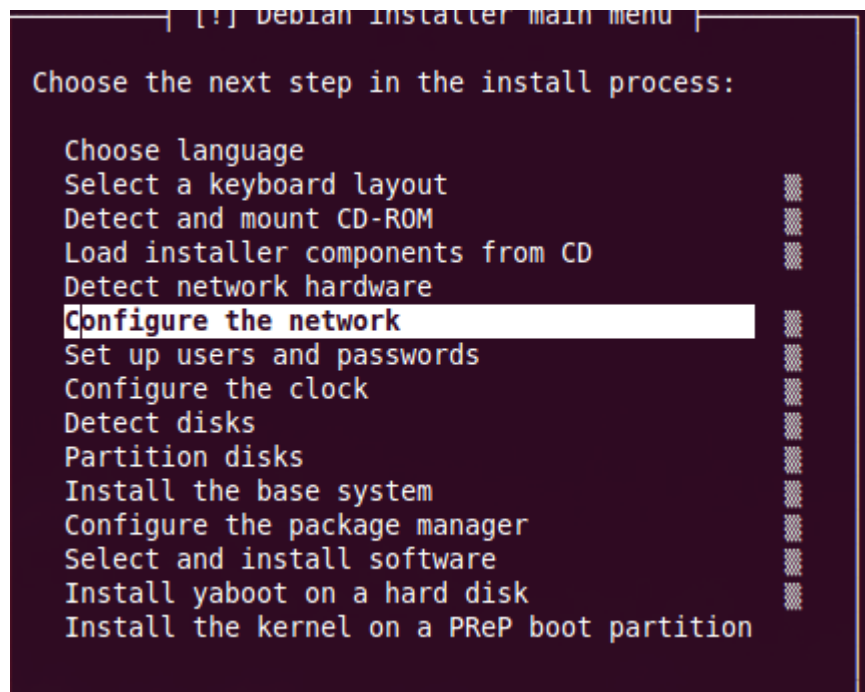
[!] Debian installer main menu

Choose the next step in the install process:

Choose language
Select a keyboard layout
Detect and mount CD-ROM
Load installer components from CD
Detect network hardware
Configure the network
Set up users and passwords
Configure the clock
Detect disks
Partition disks
Install the base system
Configure the package manager
Select and install software
Install yaboot on a hard disk
Install the kernel on a PReP boot partition